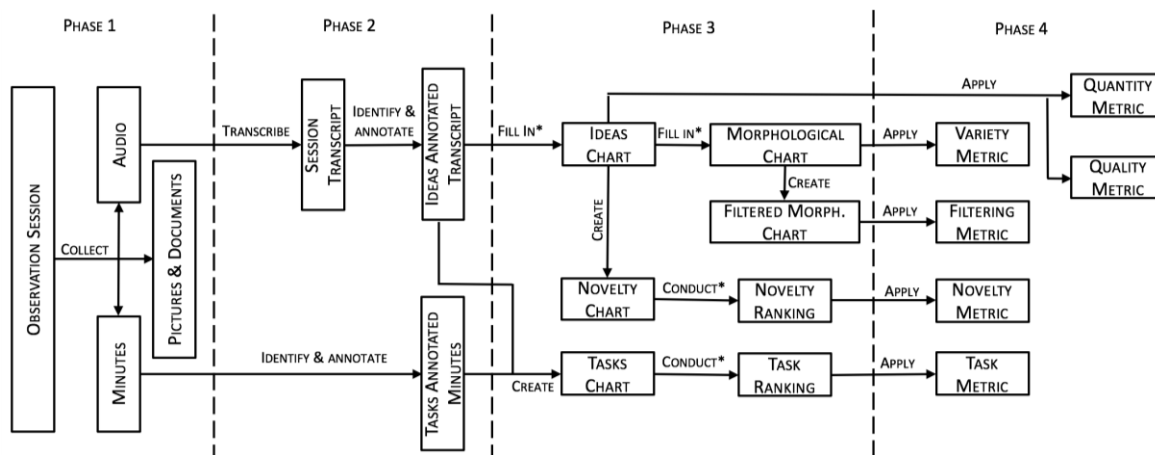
PHASE 1

PHASE 2

PHASE 3

PHASE 4

OBSERVATION SESSION

COLLECT

AUDIO

PICTURES & DOCUMENTS

MINUTES

TRANSCRIBE

SESSION TRANSCRIPT

IDENTIFY & ANNOTATE

IDEAS ANNOTATED TRANSCRIPT

IDENTIFY & ANNOTATE

TASKS ANNOTATED MINUTES

FILL IN*

IDEAS CHART

FILL IN*

MORPHOLOGICAL CHART

CREATE

FILTERED MORPH. CHART

CREATE

NOVELTY CHART

CONDUCT*

NOVELTY RANKING

CREATE

TASKS CHART

CONDUCT*

TASK RANKING

APPLY

QUANTITY METRIC

QUALITY METRIC

APPLY

VARIETY METRIC

APPLY

FILTERING METRIC

APPLY

NOVELTY METRIC

APPLY

TASK METRIC